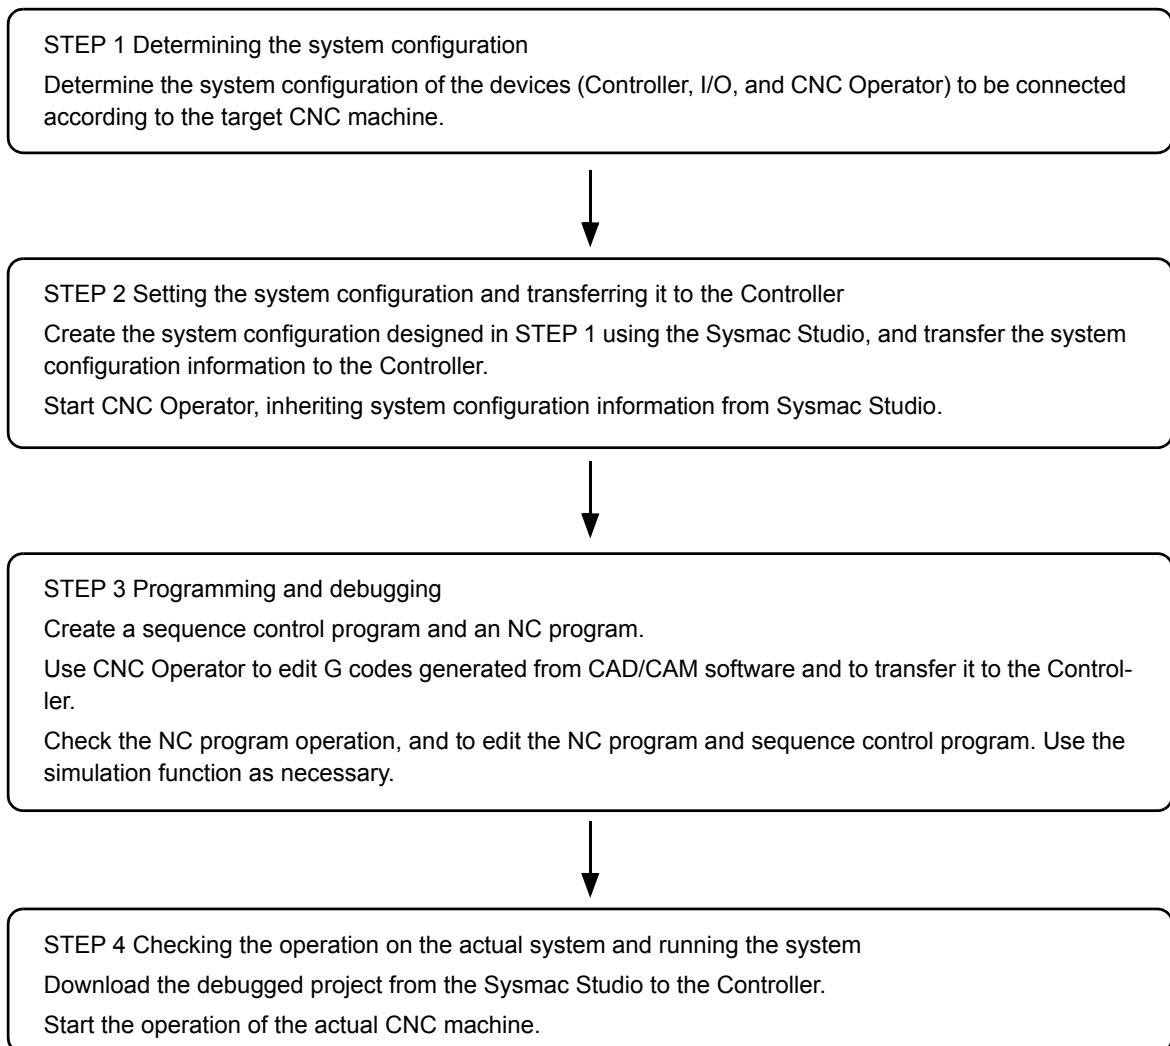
STEP 1 Determining the system configuration

Determine the system configuration of the devices (Controller, I/O, and CNC Operator) to be connected according to the target CNC machine.

STEP 2 Setting the system configuration and transferring it to the Controller

Create the system configuration designed in STEP 1 using the Sysmac Studio, and transfer the system configuration information to the Controller.

Start CNC Operator, inheriting system configuration information from Sysmac Studio.

STEP 3 Programming and debugging

Create a sequence control program and an NC program.

Use CNC Operator to edit G codes generated from CAD/CAM software and to transfer it to the Controller.

Check the NC program operation, and to edit the NC program and sequence control program. Use the simulation function as necessary.

STEP 4 Checking the operation on the actual system and running the system

Download the debugged project from the Sysmac Studio to the Controller.

Start the operation of the actual CNC machine.